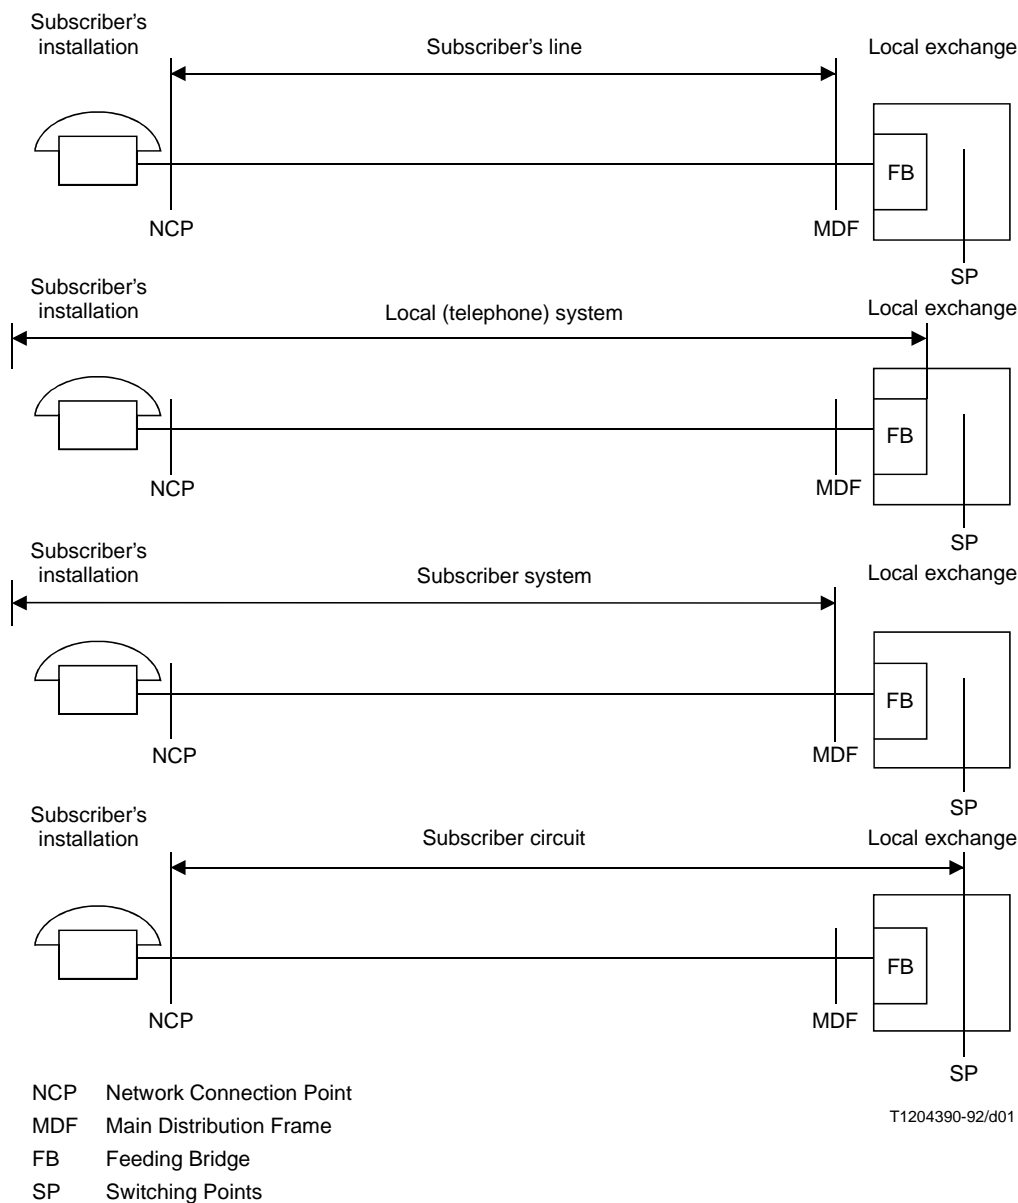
Subscriber's installation

Subscriber's line

Local exchange

FB

NCP

MDF

SP

Subscriber's installation

Local (telephone) system

Local exchange

FB

NCP

MDF

SP

Subscriber's installation

Subscriber system

Local exchange

FB

NCP

MDF

SP

Subscriber's installation

Subscriber circuit

Local exchange

FB

NCP

MDF

SP

NCP Network Connection Point

MDF Main Distribution Frame

FB Feeding Bridge

SP Switching Points

T1204390-92/d01